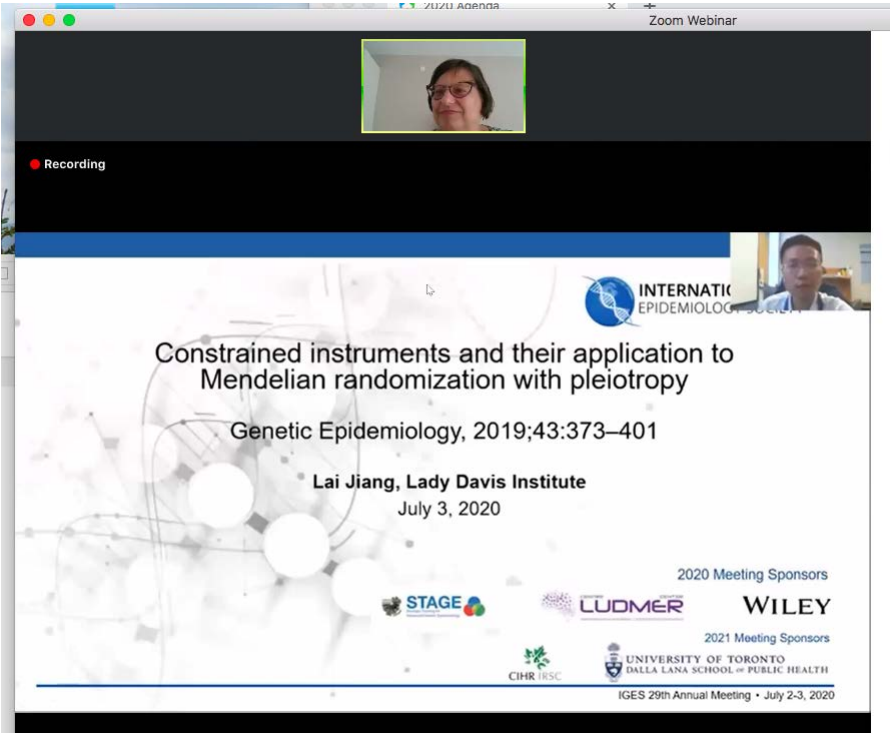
2020 Agenda

Zoom Webinar

Recording

INTERNATIO
EPIDEMIOLO

Constrained instruments and their application to Mendelian randomization with pleiotropy

Genetic Epidemiology, 2019;43:373–401

Lai Jiang, Lady Davis Institute
July 3, 2020

2020 Meeting Sponsors

STAGE

LUDMER

WILEY

2021 Meeting Sponsors

CIHR IRSC

UNIVERSITY OF TORONTO
DALLA LANA SCHOOL OF PUBLIC HEALTH

IGES 29th Annual Meeting • July 2-3, 2020